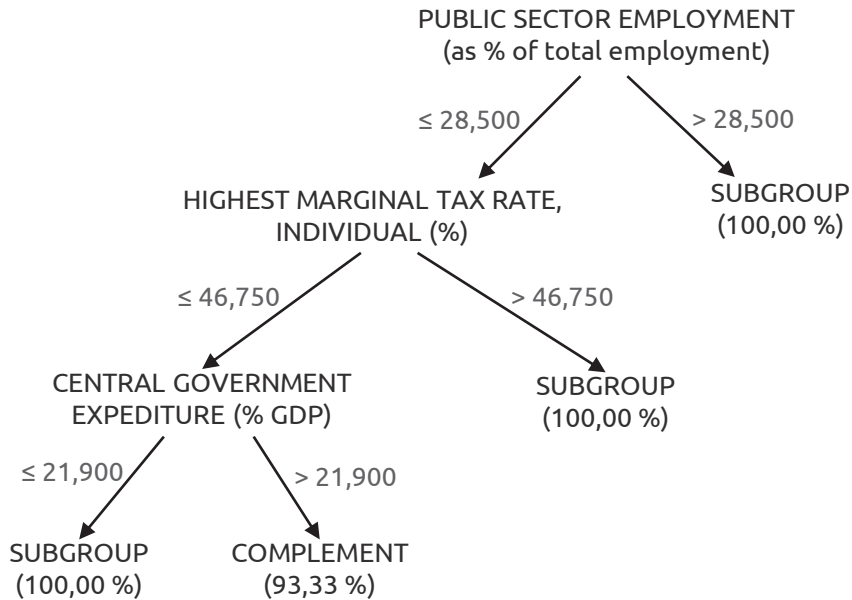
PUBLIC SECTOR EMPLOYMENT
(as % of total employment)

≤ 28,500

> 28,500

HIGHEST MARGINAL TAX RATE, INDIVIDUAL (%)

SUBGROUP
(100,00 %)

≤ 46,750

> 46,750

CENTRAL GOVERNMENT EXPEDITURE (% GDP)

SUBGROUP
(100,00 %)

≤ 21,900

> 21,900

SUBGROUP
(100,00 %)

COMPLEMENT
(93,33 %)